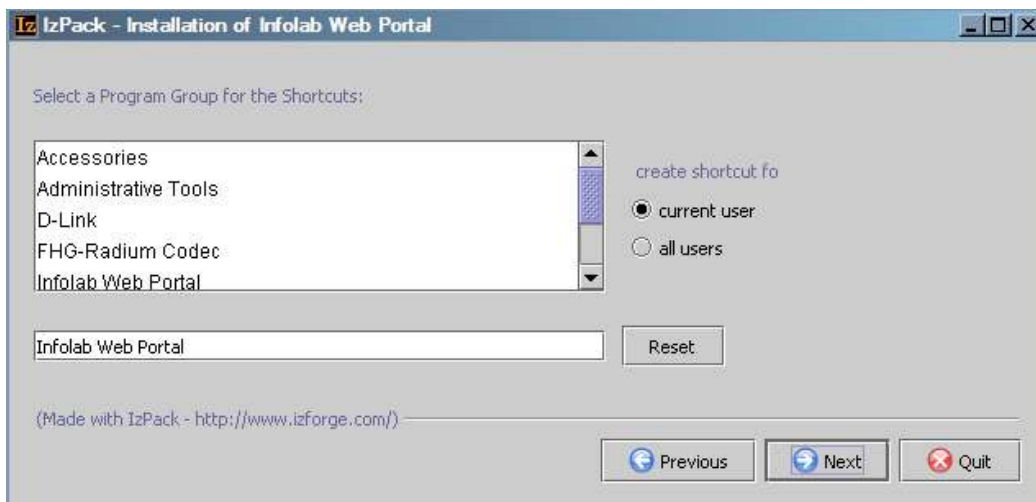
Iz IzPack - Installation of Infolab Web Portal

Select a Program Group for the Shortcuts:

Accessories
Administrative Tools
D-Link
FHG-Radium Codec
Infolab Web Portal

create shortcut fo
current user
all users

Infolab Web Portal

Reset

(Made with IzPack - http://www.izforge.com/)

Previous
Next
Quit